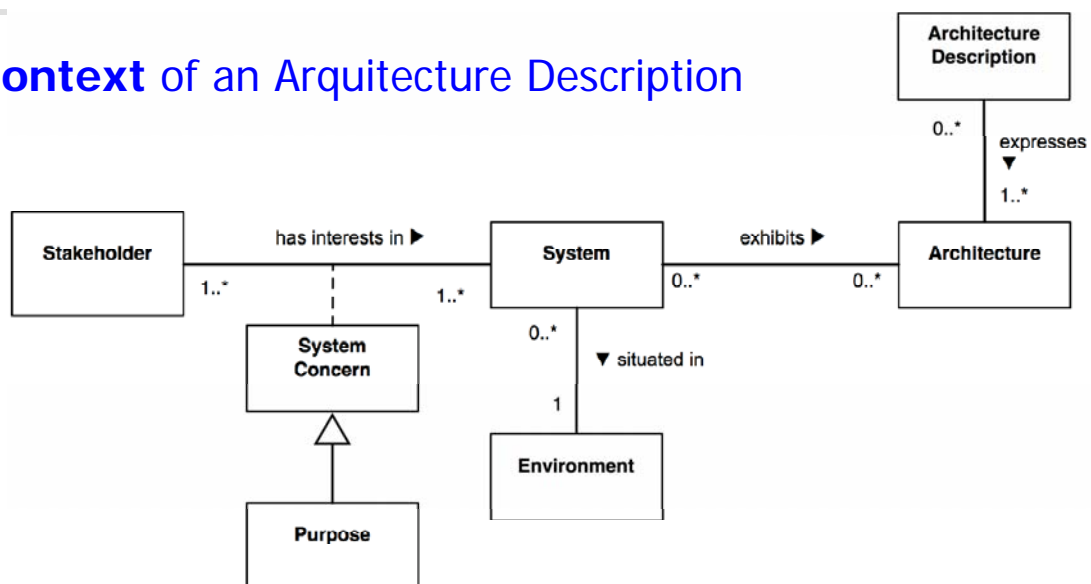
**ontext** of an Arquitecture Description

Architecture Description

0..*

expresses ▼

1..*

Stakeholder

has interests in ▶

1..*

1..*

System

exhibits ▶

0..*

0..*

Architecture

System Concern

0..*

▼ situated in

1

Environment

Purpose